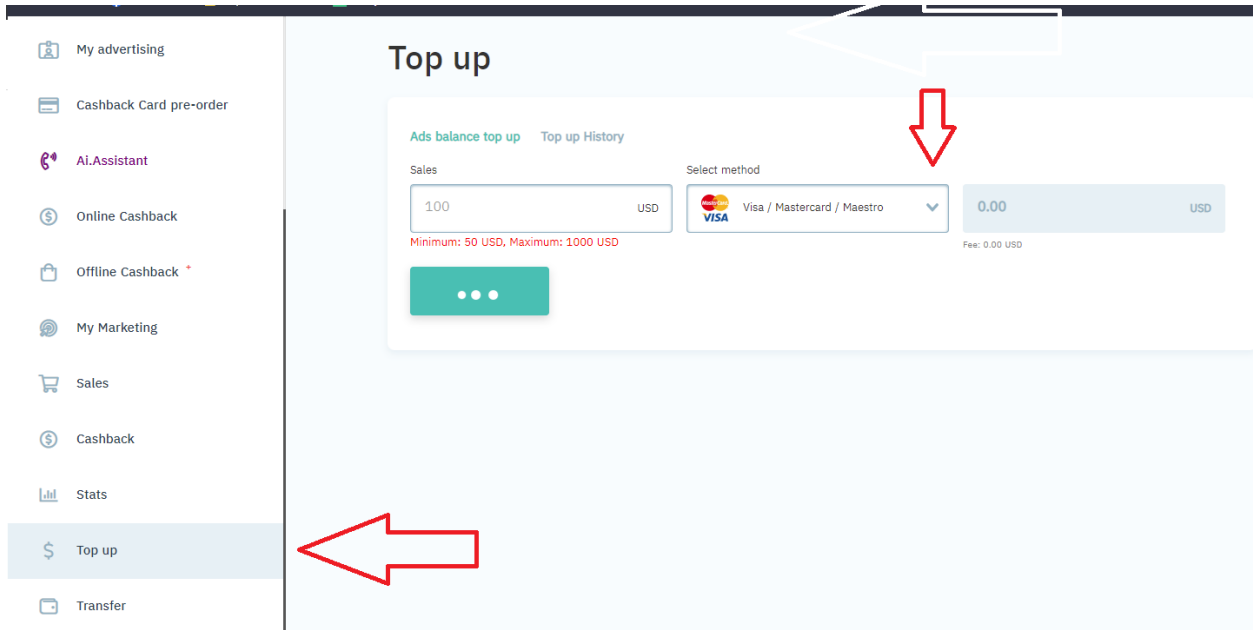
My advertising

Cashback Card pre-order

Ai.Assistant

Online Cashback

Offline Cashback *

My Marketing

Sales

Cashback

Stats

Top up

Transfer

Top up

Ads balance top up Top up History

Sales

100 USD

Minimum: 50 USD, Maximum: 1000 USD

Select method

VISA Visa / Mastercard / Maestro

0.00 USD

Fee: 0.00 USD